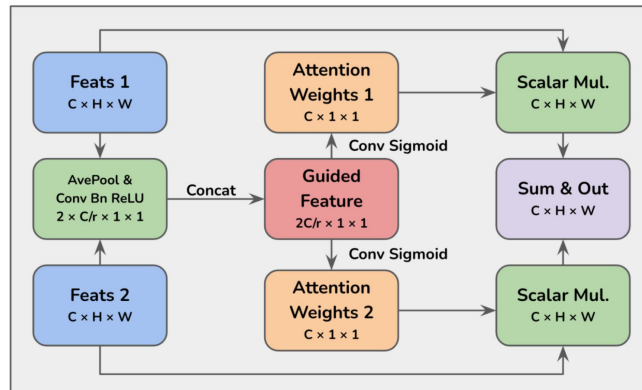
Feats 1
C × H × W

AvePool &
Conv Bn ReLU
2 × C/r × 1 × 1

Feats 2
C × H × W

Concat

Attention Weights 1
C × 1 × 1

Conv Sigmoid

Guided Feature
2C/r × 1 × 1

Conv Sigmoid

Attention Weights 2
C × 1 × 1

Scalar Mul.
C × H × W

Sum & Out
C × H × W

Scalar Mul.
C × H × W